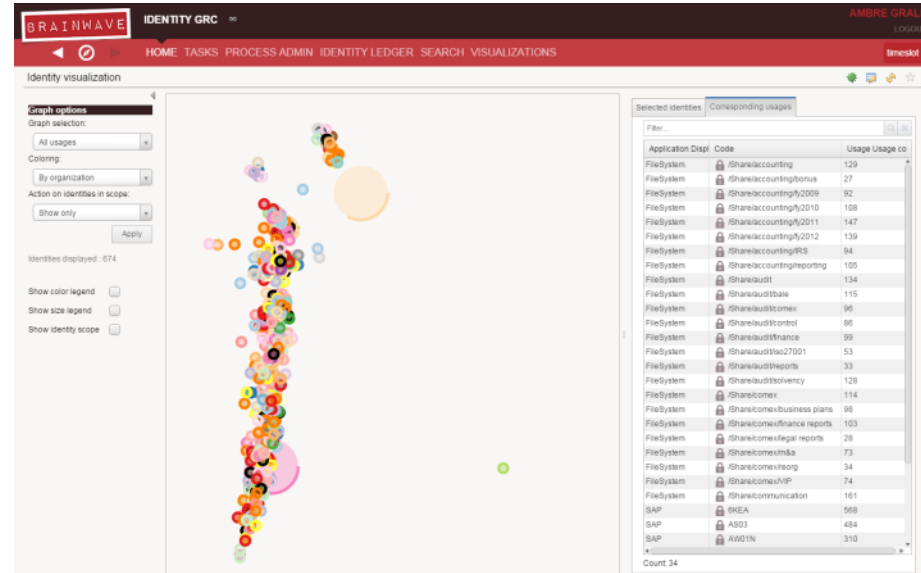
BRAINWAVE IDENTITY GRC

AMBRE GRAL
LOGOU

HOME TASKS PROCESS ADMIN IDENTITY LEDGER SEARCH VISUALIZATIONS

timeslot

Identity visualization

Graph options
Graph selection:
All usages
Coloring:
By organization
Action on identities in scope:
Show only
Apply

Identities displayed : 674

Show color legend
Show size legend
Show identity scope

Selected identities | Corresponding usages

Filter...

| Application Displ | Code | Usage Usage co |
|---|---|---|
| FileSystem | /Share/accounting | 129 |
| FileSystem | /Share/accounting/bonus | 27 |
| FileSystem | /Share/accounting/fy2009 | 92 |
| FileSystem | /Share/accounting/fy2010 | 108 |
| FileSystem | /Share/accounting/fy2011 | 147 |
| FileSystem | /Share/accounting/fy2012 | 139 |
| FileSystem | /Share/accounting/IRS | 94 |
| FileSystem | /Share/accounting/reporting | 105 |
| FileSystem | /Share/audit | 134 |
| FileSystem | /Share/audit/bale | 115 |
| FileSystem | /Share/audit/comex | 96 |
| FileSystem | /Share/audit/control | 86 |
| FileSystem | /Share/audit/finance | 99 |
| FileSystem | /Share/audit/iso27001 | 53 |
| FileSystem | /Share/audit/reports | 33 |
| FileSystem | /Share/audit/solvency | 128 |
| FileSystem | /Share/comex | 114 |
| FileSystem | /Share/comex/business plans | 98 |
| FileSystem | /Share/comex/finance reports | 103 |
| FileSystem | /Share/comex/legal reports | 28 |
| FileSystem | /Share/comex/m&a | 73 |
| FileSystem | /Share/comex/reorg | 34 |
| FileSystem | /Share/comex/VIP | 74 |
| FileSystem | /Share/communication | 161 |
| SAP | 6KEA | 568 |
| SAP | AS03 | 484 |
| SAP | AW01N | 310 |

Count 34